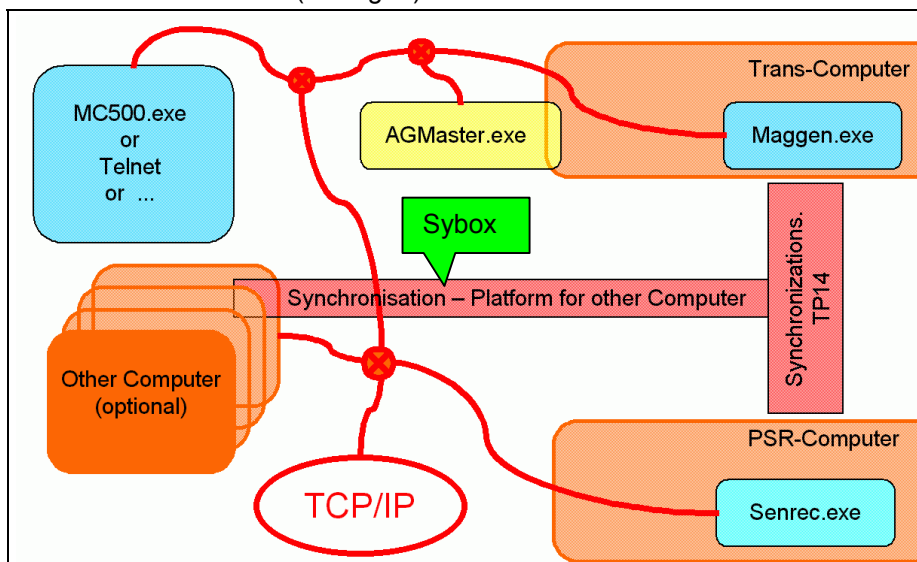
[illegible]

MC500.exe
or
Telnet
or ...

AGMaster.exe

Trans-Computer

Maggen.exe

Sybox

Synchronisation – Platform for other Computer

Synchronizations. TP14

Other Computer
(optional)

PSR-Computer

Senrec.exe

TCP/IP